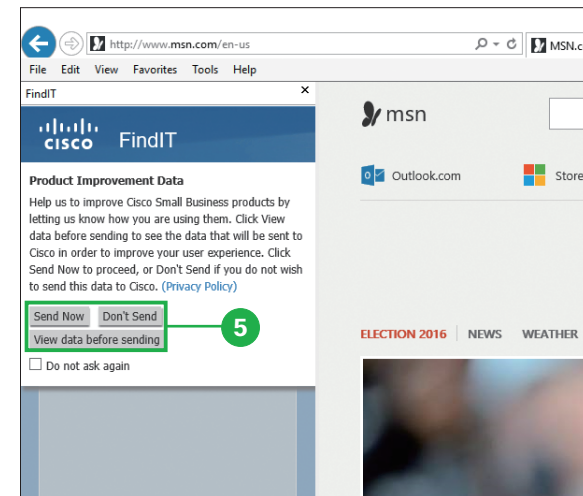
http://www.msn.com/en-us
MSN.c
File Edit View Favorites Tools Help
FindIT ×
cisco FindIT
Product Improvement Data
Help us to improve Cisco Small Business products by letting us know how you are using them. Click View data before sending to see the data that will be sent to Cisco in order to improve your user experience. Click Send Now to proceed, or Don't Send if you do not wish to send this data to Cisco. (Privacy Policy)
Send Now Don't Send
View data before sending
5
Do not ask again
msn
Outlook.com
Store
ELECTION 2016 NEWS WEATHER